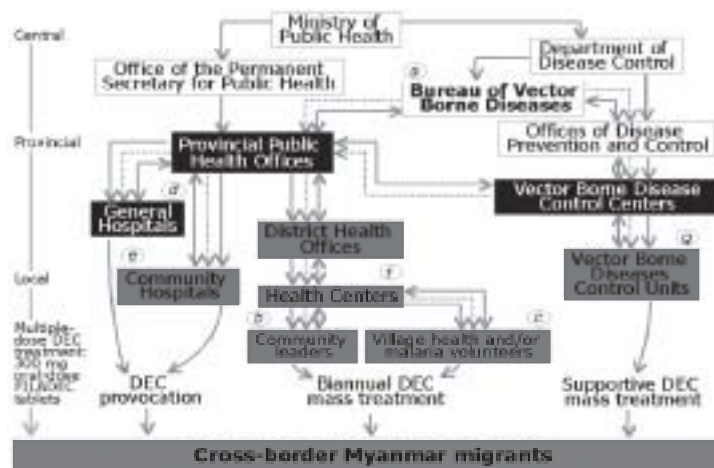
Central

Ministry of Public Health

Office of the Permanent Secretary for Public Health

Department of Disease Control

a

Bureau of Vector Borne Diseases

Provincial

Provincial Public Health Offices

Offices of Disease Prevention and Control

d

General Hospitals

Vector Borne Disease Control Centers

e

District Health Offices

g

Local

Community Hospitals

f

Vector Borne Diseases Control Units

Health Centers

Multiple-dose DEC treatment: 300 mg multidose (6 tablets) tablets

b

Community leaders

c

Village health and/or malaria volunteers

DEC provocation

Biannual DEC mass treatment

Supportive DEC mass treatment

Cross-border Myanmar migrants